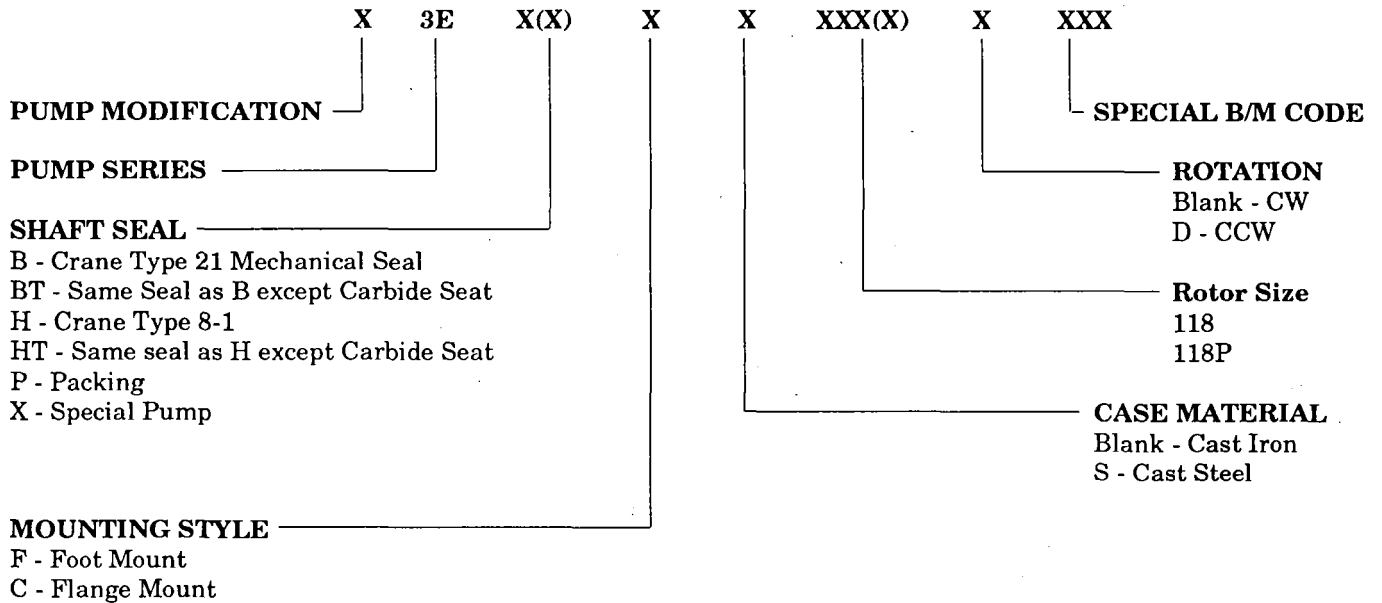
X 3E X(X) X X XXX(X) X XXX

PUMP MODIFICATION

SPECIAL B/M CODE

PUMP SERIES

ROTATION
Blank - CW
D - CCW

SHAFT SEAL
B - Crane Type 21 Mechanical Seal
BT - Same Seal as B except Carbide Seat
H - Crane Type 8-1
HT - Same seal as H except Carbide Seat
P - Packing
X - Special Pump

Rotor Size
118
118P

CASE MATERIAL
Blank - Cast Iron
S - Cast Steel

MOUNTING STYLE
F - Foot Mount
C - Flange Mount